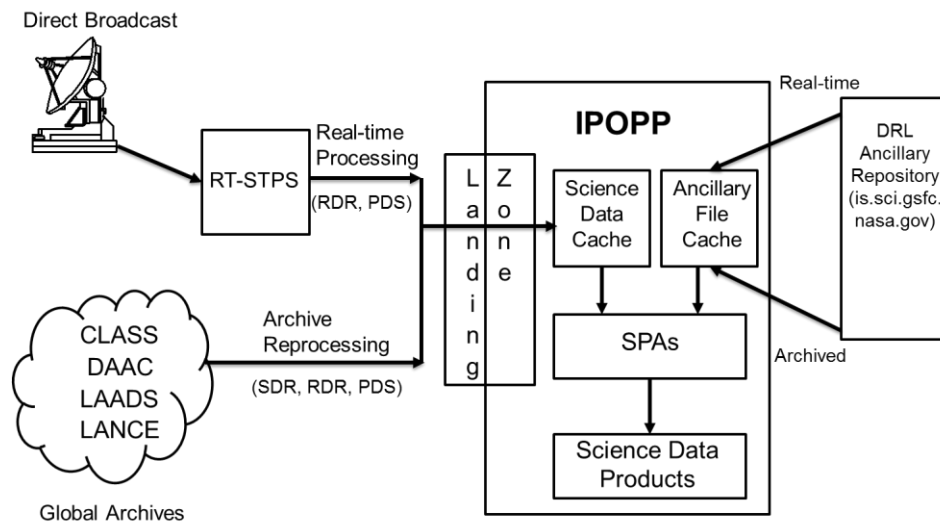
Direct Broadcast

RT-STPS

Real-time Processing

(RDR, PDS)

CLASS
DAAC
LAADS
LANCE

Global Archives

Archive Reprocessing

(SDR, RDR, PDS)

Landing Zone

IPOPP

Science Data Cache

Ancillary File Cache

SPAs

Science Data Products

Real-time

DRL Ancillary Repository (is.sci.gsfc.nasa.gov)

Archived